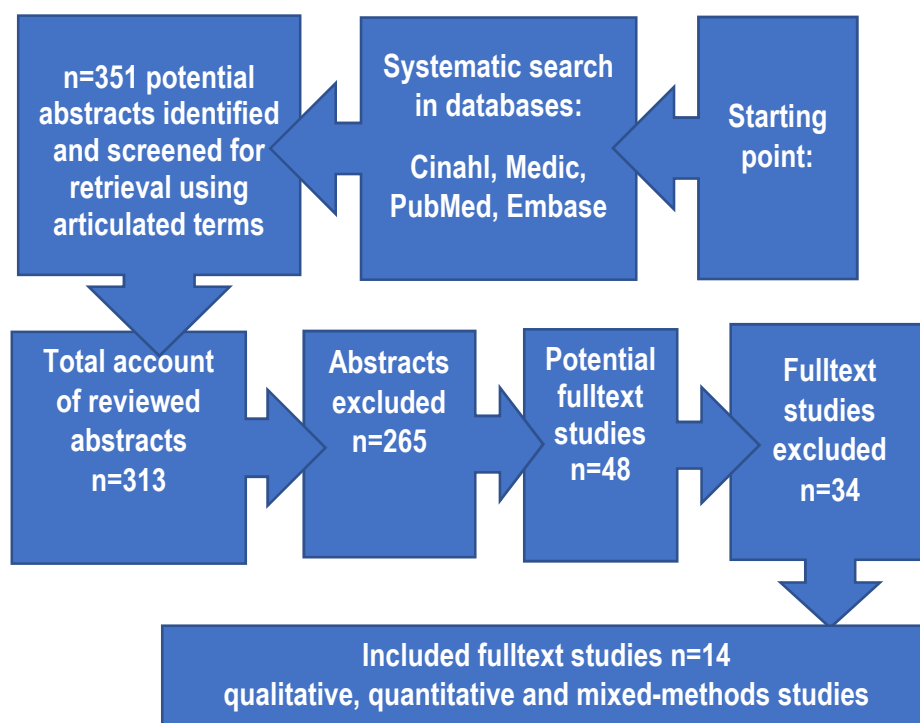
Starting point:

Systematic search in databases:

Cinahl, Medic, PubMed, Embase

n=351 potential abstracts identified and screened for retrieval using articulated terms

Total account of reviewed abstracts n=313

Abstracts excluded n=265

Potential fulltext studies n=48

Fulltext studies excluded n=34

Included fulltext studies n=14
qualitative, quantitative and mixed-methods studies